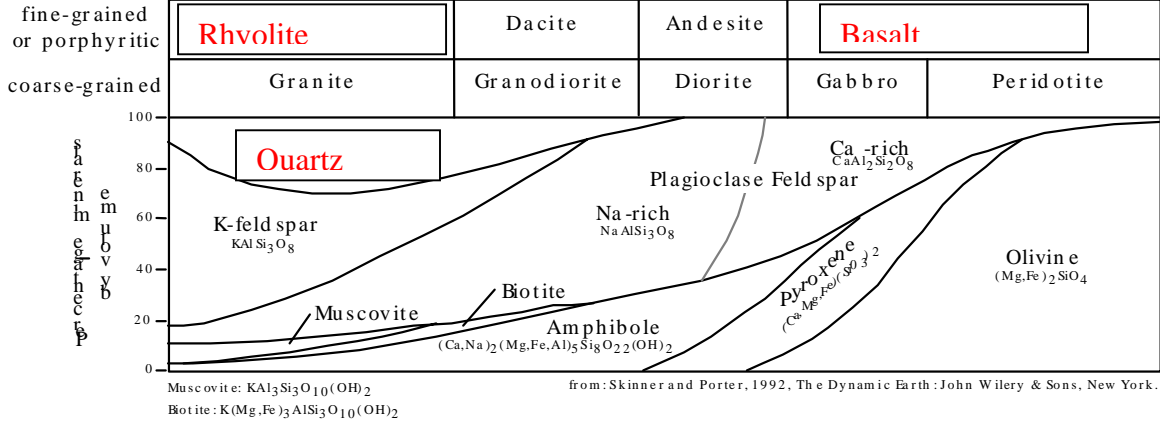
| fine-grained or porphyritic | Rhyolite | Dacite | Andesite | Basalt | |
|---|---|---|---|---|---|
| coarse-grained | Granite | Granodiorite | Diorite | Gabbro | Peridotite |

100
80
60
40
20
0

Percentage by volume

Quartz

K-feldspar
$KAlSi_3O_8$

Muscovite

Biotite

Plagioclase Feldspar

Ca-rich
$CaAl_2Si_2O_8$

Na-rich
$NaAlSi_3O_8$

Amphibole
$(Ca,Na)_2(Mg,Fe,Al)_5Si_8O_{22}(OH)_2$

Pyroxene
$(Ca,Mg,Fe)(SiO_3)_2$

Olivine
$(Mg,Fe)_2SiO_4$

Muscovite: $KAl_3Si_3O_{10}(OH)_2$
Biotite: $K(Mg,Fe)_3AlSi_3O_{10}(OH)_2$

from: Skinner and Porter, 1992, The Dynamic Earth: John Wilery & Sons, New York.